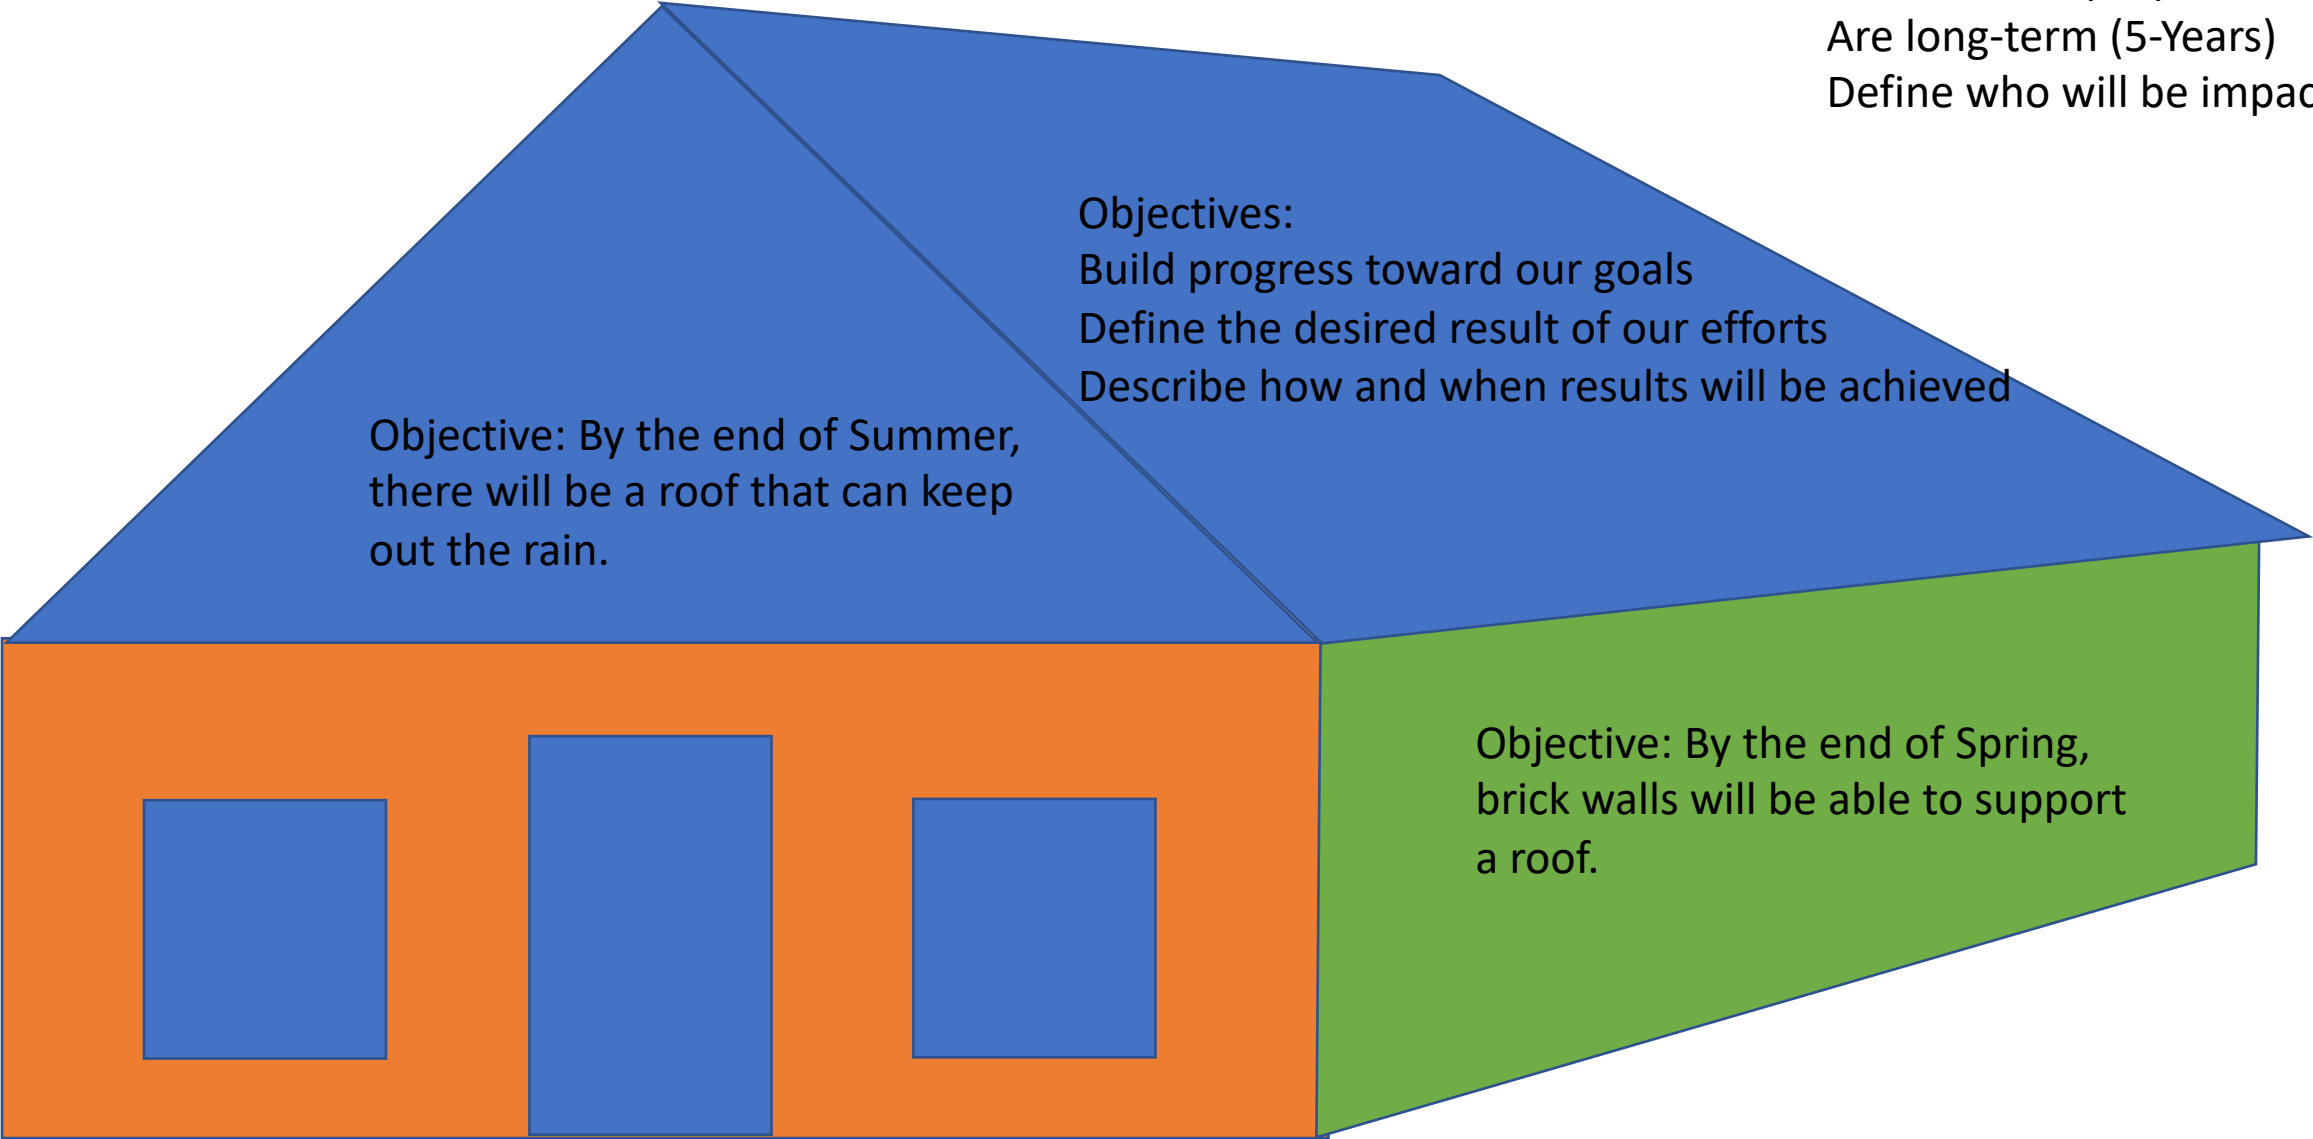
Are long-term (5-Years)
Define who will be impac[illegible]

Objectives:
Build progress toward our goals
Define the desired result of our efforts
Describe how and when results will be achieved

Objective: By the end of Summer, there will be a roof that can keep out the rain.

Objective: By the end of Spring, brick walls will be able to support a roof.